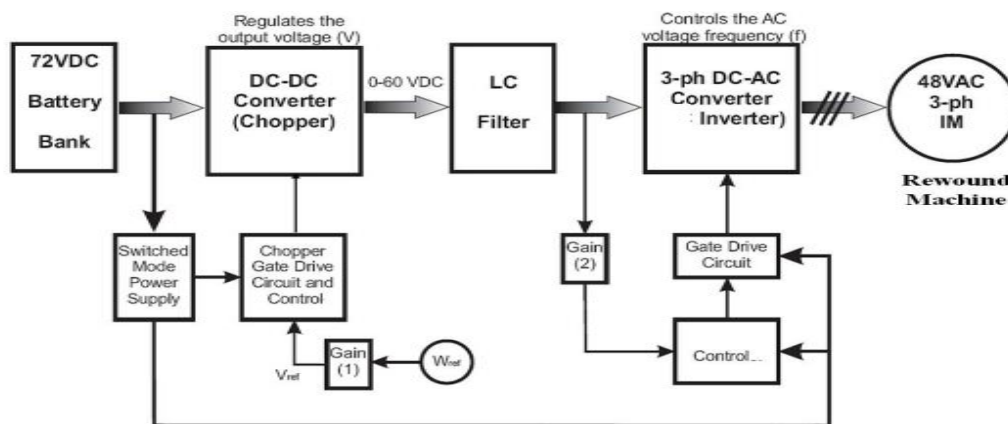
Regulates the output voltage (V)

Controls the AC voltage frequency (f)

72VDC Battery Bank

DC-DC Converter (Chopper)

0-60 VDC

LC Filter

3-ph DC-AC Converter : Inverter)

48VAC 3-ph IM

Rewound Machine

Switched Mode Power Supply

Chopper Gate Drive Circuit and Control

Gain (2)

Gate Drive Circuit

Gain (1)

$W_{ref}$

$V_{ref}$

Control